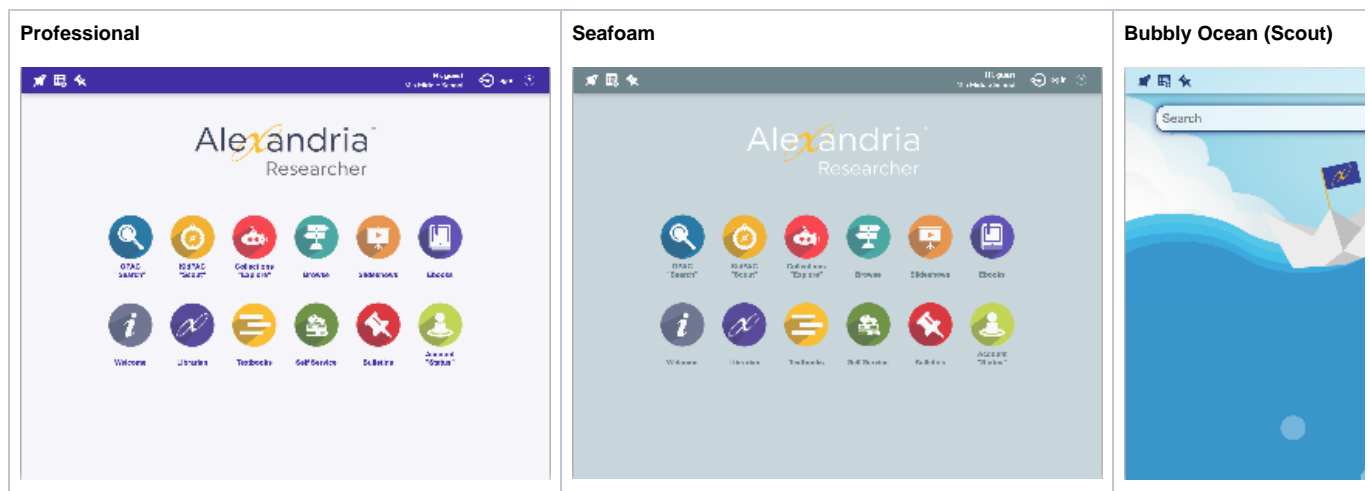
| Professional | Seafoam | Bubbly Ocean (Scout) |
|---|---|---|
| Alexandria Researcher<br>OPAC "Search" · KidsPAC "Scout" · Collections "Explore" · Browse · Slideshows · Ebooks<br>Welcome · Librarian · Textbooks · Self Service · Bulletins · Account "Status" | Alexandria Researcher<br>OPAC "Search" · KidsPAC "Scout" · Collections "Explore" · Browse · Slideshows · Ebooks<br>Welcome · Librarian · Textbooks · Self Service · Bulletins · Account "Status" | Search |